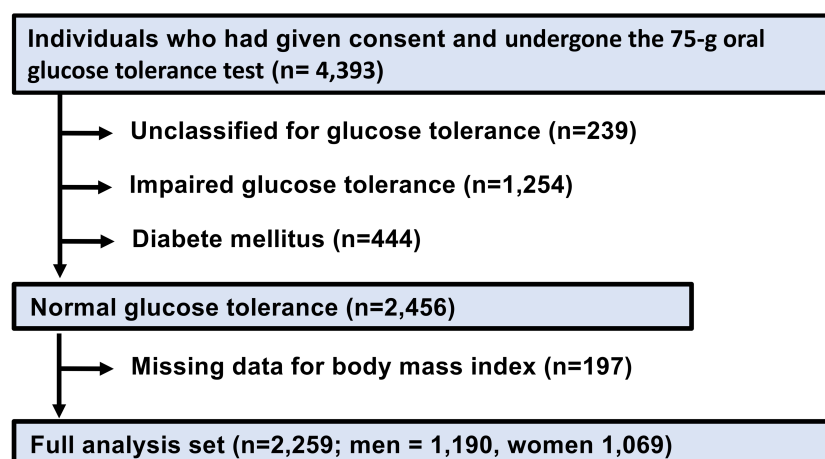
Individuals who had given consent and undergone the 75-g oral glucose tolerance test (n= 4,393)

Unclassified for glucose tolerance (n=239)

Impaired glucose tolerance (n=1,254)

Diabete mellitus (n=444)

Normal glucose tolerance (n=2,456)

Missing data for body mass index (n=197)

Full analysis set (n=2,259; men = 1,190, women 1,069)